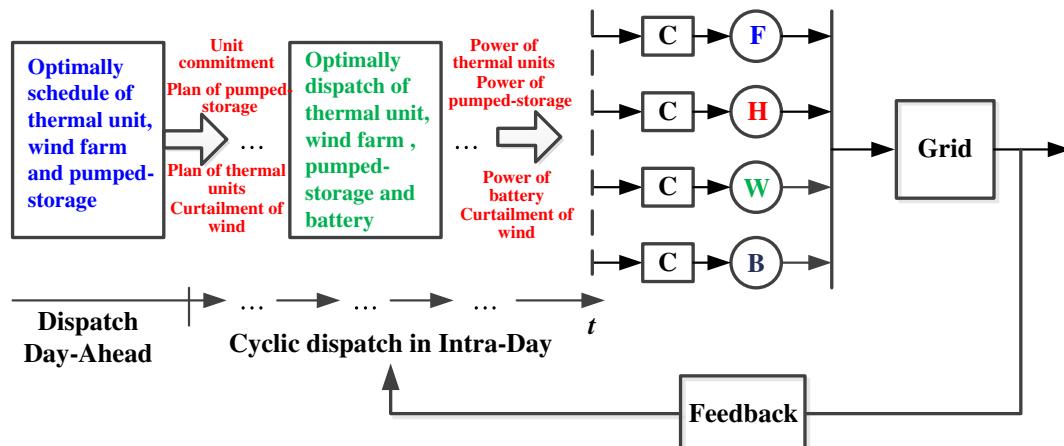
Optimally schedule of thermal unit, wind farm and pumped-storage

Unit commitment
Plan of pumped-storage
…
Plan of thermal units
Curtailment of wind

Optimally dispatch of thermal unit, wind farm , pumped-storage and battery

…

Power of thermal units
Power of pumped-storage
Power of battery
Curtailment of wind

C
F
C
H
C
W
C
B

Grid

… … …
$t$

Dispatch Day-Ahead

Cyclic dispatch in Intra-Day

Feedback